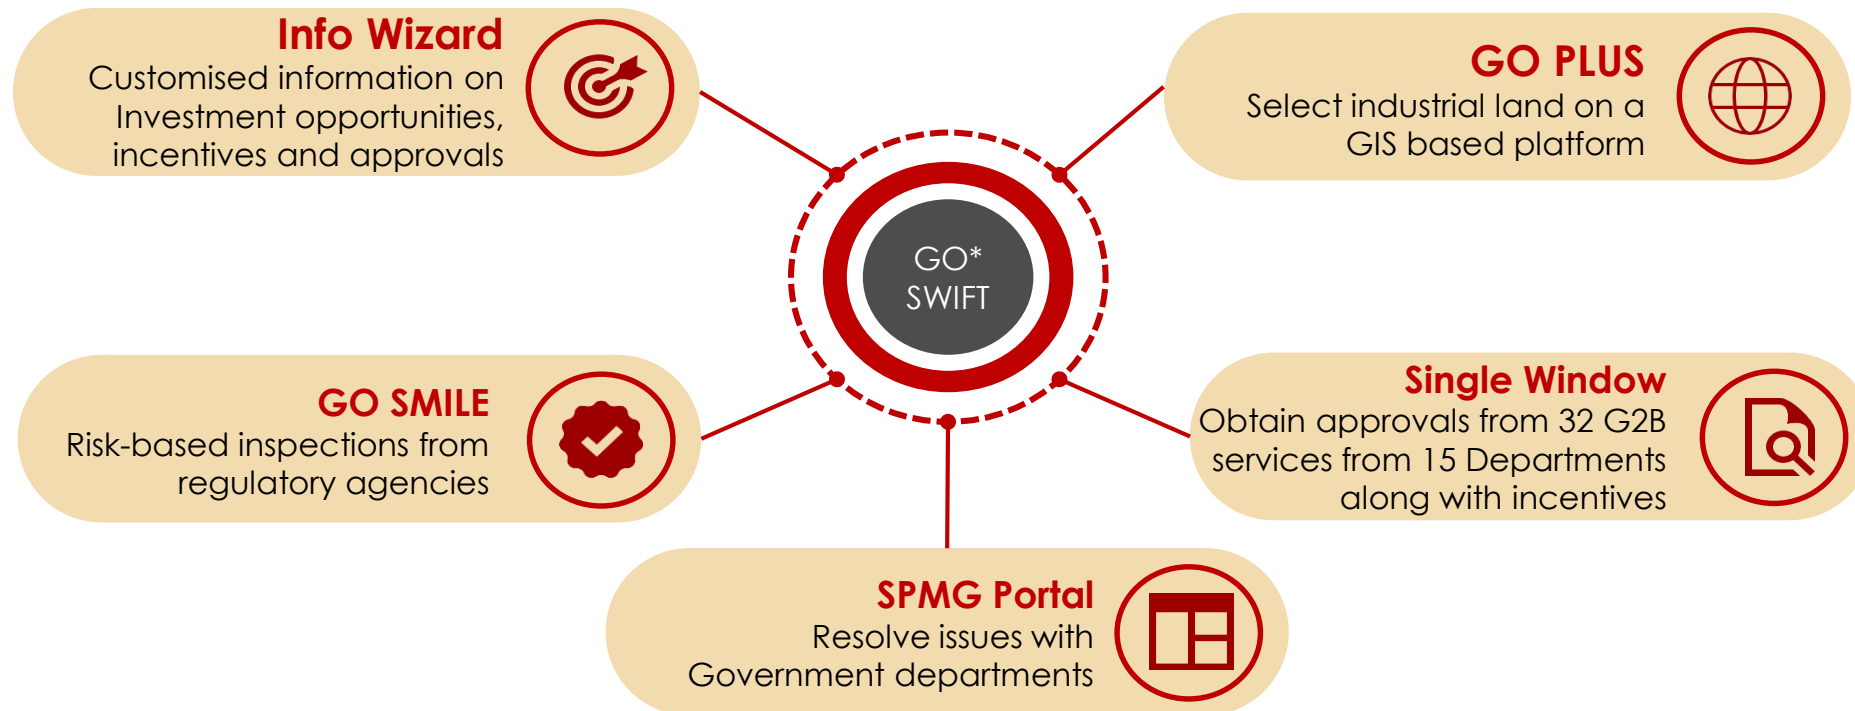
Info Wizard
Customised information on Investment opportunities, incentives and approvals

GO PLUS
Select industrial land on a GIS based platform

GO*
SWIFT

GO SMILE
Risk-based inspections from regulatory agencies

Single Window
Obtain approvals from 32 G2B services from 15 Departments along with incentives

SPMG Portal
Resolve issues with Government departments